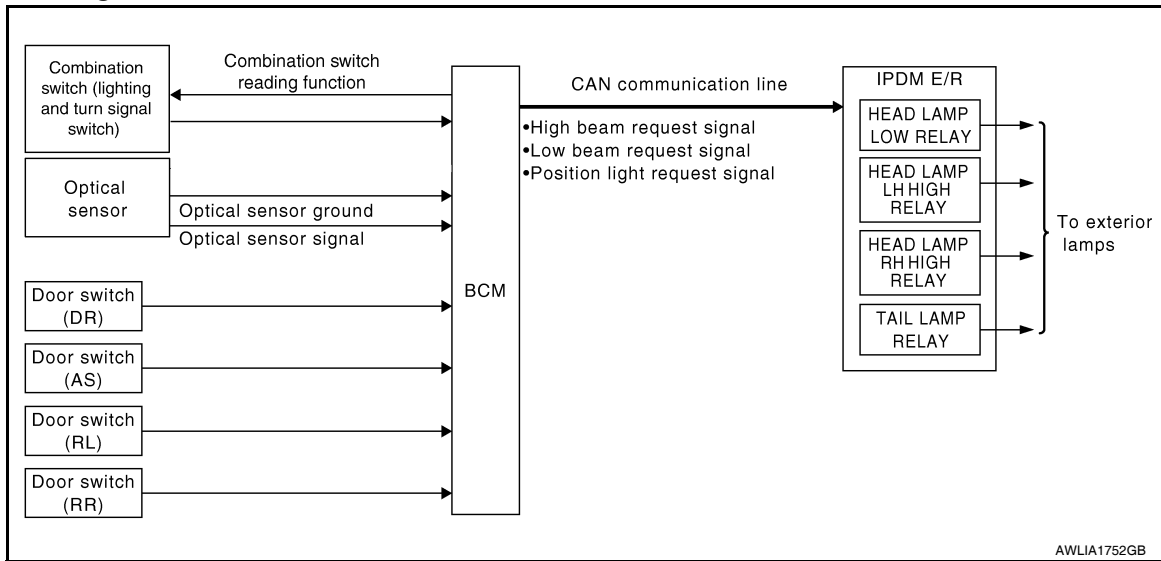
Combination switch (lighting and turn signal switch)

Combination switch reading function

Optical sensor

Optical sensor ground

Optical sensor signal

Door switch (DR)

Door switch (AS)

Door switch (RL)

Door switch (RR)

BCM

CAN communication line

•High beam request signal
•Low beam request signal
•Position light request signal

IPDM E/R

HEAD LAMP LOW RELAY

HEAD LAMP LH HIGH RELAY

HEAD LAMP RH HIGH RELAY

TAIL LAMP RELAY

To exterior lamps

AWLIA1752GB